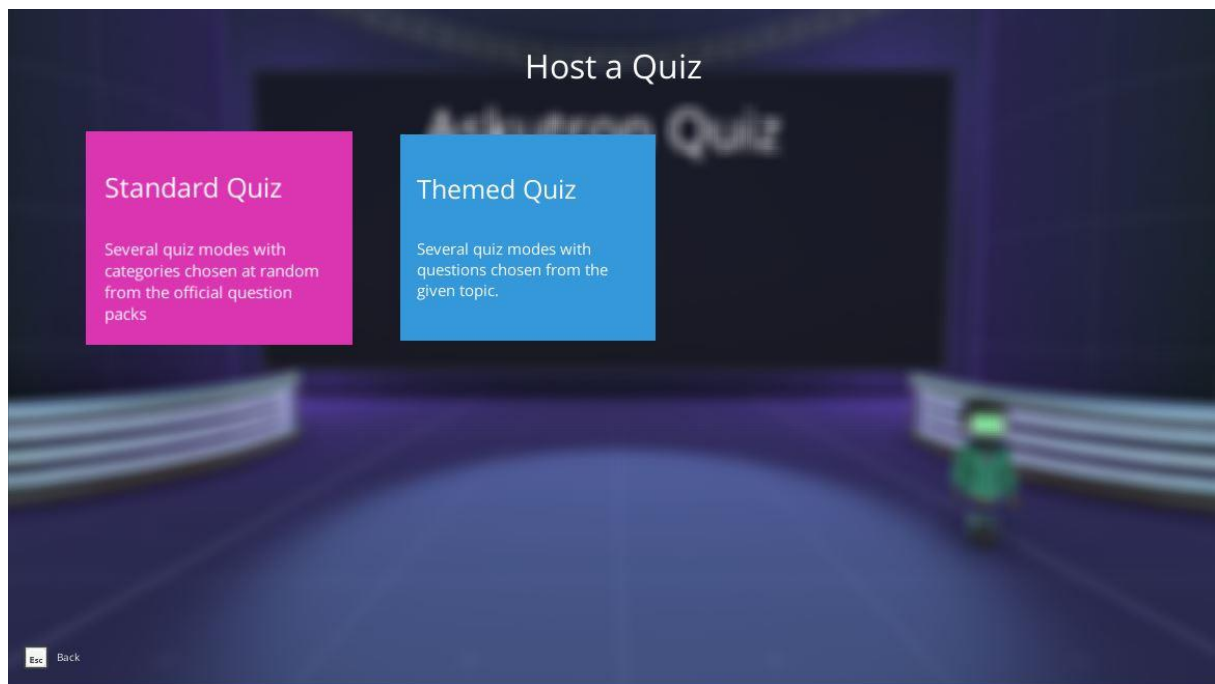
Host a Quiz

Askutron Quiz

Standard Quiz

Several quiz modes with categories chosen at random from the official question packs

Themed Quiz

Several quiz modes with questions chosen from the given topic.

Esc Back